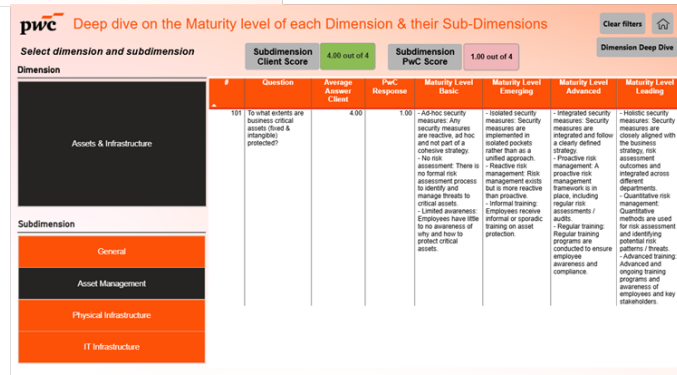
pwc Deep dive on the Maturity level of each Dimension & their Sub-Dimensions

Clear filters

Select dimension and subdimension

Subdimension Client Score

4.00 out of 4

Subdimension PwC Score

1.00 out of 4

Dimension Deep Dive

Dimension

Assets & Infrastructure

Subdimension

General

Asset Management

Physical Infrastructure

IT Infrastructure

| # | Question | Average Answer Client | PwC Response | Maturity Level Basic | Maturity Level Emerging | Maturity Level Advanced | Maturity Level Leading |
|---|---|---|---|---|---|---|---|
| 101 | To what extents are business critical assets (fixed & intangible) protected? | 4.00 | 1.00 | - Ad-hoc security measures: Any security measures are reactive, ad hoc and not part of a cohesive strategy. - No risk assessment: There is no formal risk assessment process to identify and manage threats to critical assets. - Limited awareness: Employees have little to no awareness of why and how to protect critical assets. | - Isolated security measures: Security measures are implemented in isolated pockets rather than as a unified approach. - Reactive risk management: Risk management exists but is more reactive than proactive. - Informal training: Employees receive informal or sporadic training on asset protection. | - Integrated security measures: Security measures are integrated and follow a clearly defined strategy. - Proactive risk management: A proactive risk management framework is in place, including regular risk assessments / audits. - Regular training: Regular training programs are conducted to ensure employee awareness and compliance. | - Holistic security measures: Security measures are closely aligned with the business strategy, risk assessment outcomes and integrated across different departments. - Quantitative risk management: Quantitative methods are used for risk assessment and identifying potential risk patterns / threats. - Advanced training: Advanced and ongoing training programs and awareness of employees and key stakeholders. |